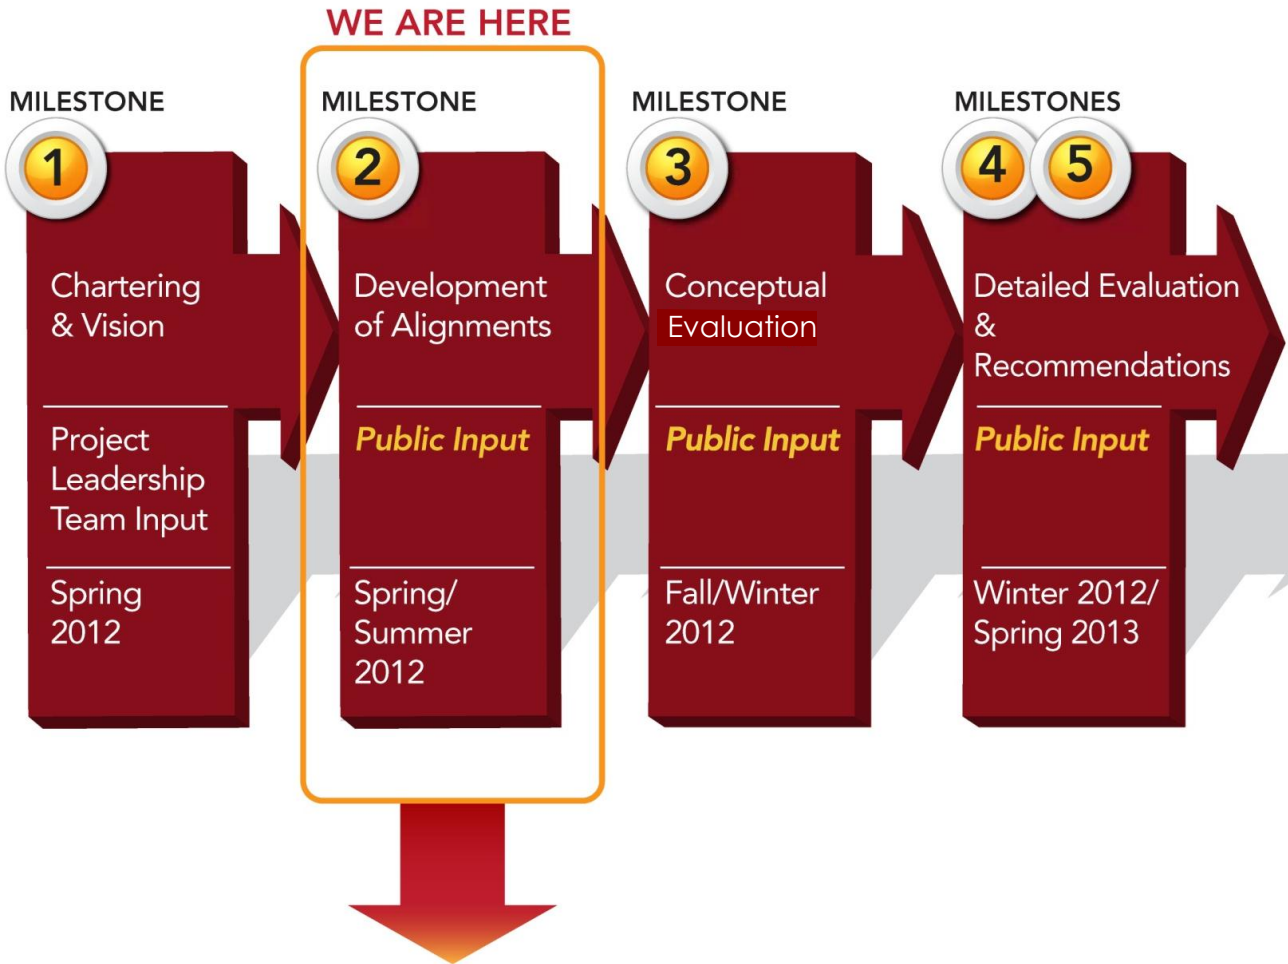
WE ARE HERE

MILESTONE
1
Chartering & Vision
Project Leadership Team Input
Spring 2012

MILESTONE
2
Development of Alignments
Public Input
Spring/ Summer 2012

MILESTONE
3
Conceptual Evaluation
Public Input
Fall/Winter 2012

MILESTONES
4
5
Detailed Evaluation & Recommendations
Public Input
Winter 2012/ Spring 2013